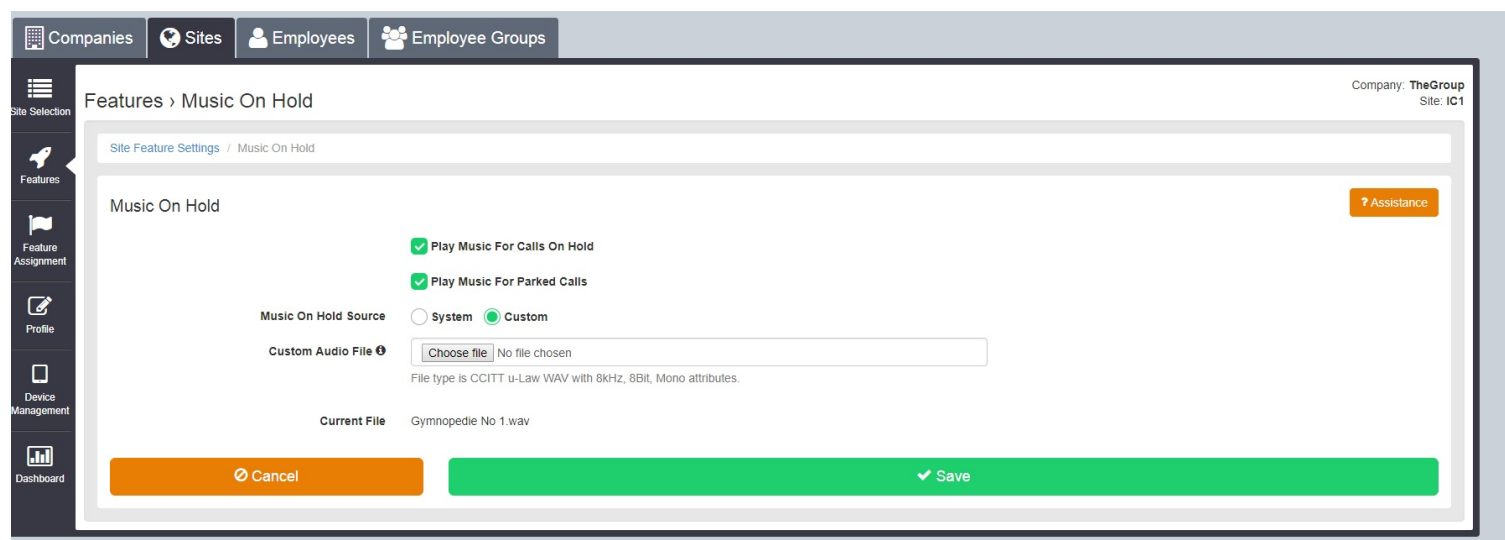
Companies Sites Employees Employee Groups

Site Selection

Features

Feature Assignment

Profile

Device Management

Dashboard

Features › Music On Hold

Company: TheGroup
Site: IC1

Site Feature Settings / Music On Hold

Music On Hold

? Assistance

Play Music For Calls On Hold

Play Music For Parked Calls

Music On Hold Source System Custom

Custom Audio File Choose file No file chosen

File type is CCITT u-Law WAV with 8kHz, 8Bit, Mono attributes.

Current File Gymnopedie No 1.wav

Cancel

Save